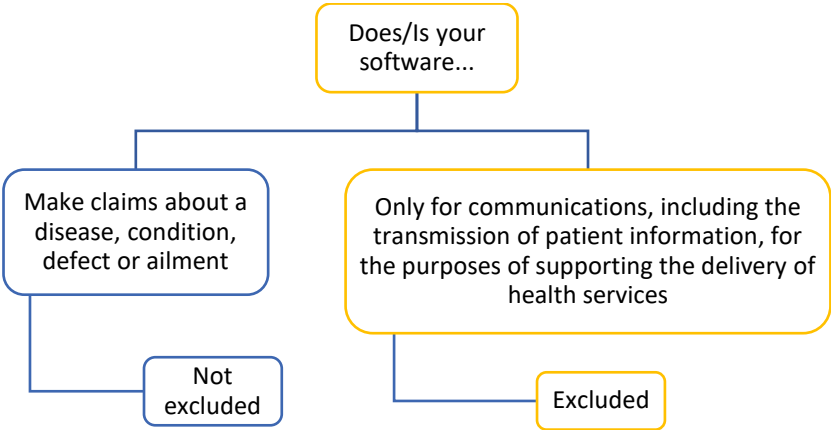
Does/Is your software...

Make claims about a disease, condition, defect or ailment

Only for communications, including the transmission of patient information, for the purposes of supporting the delivery of health services

Not excluded

Excluded